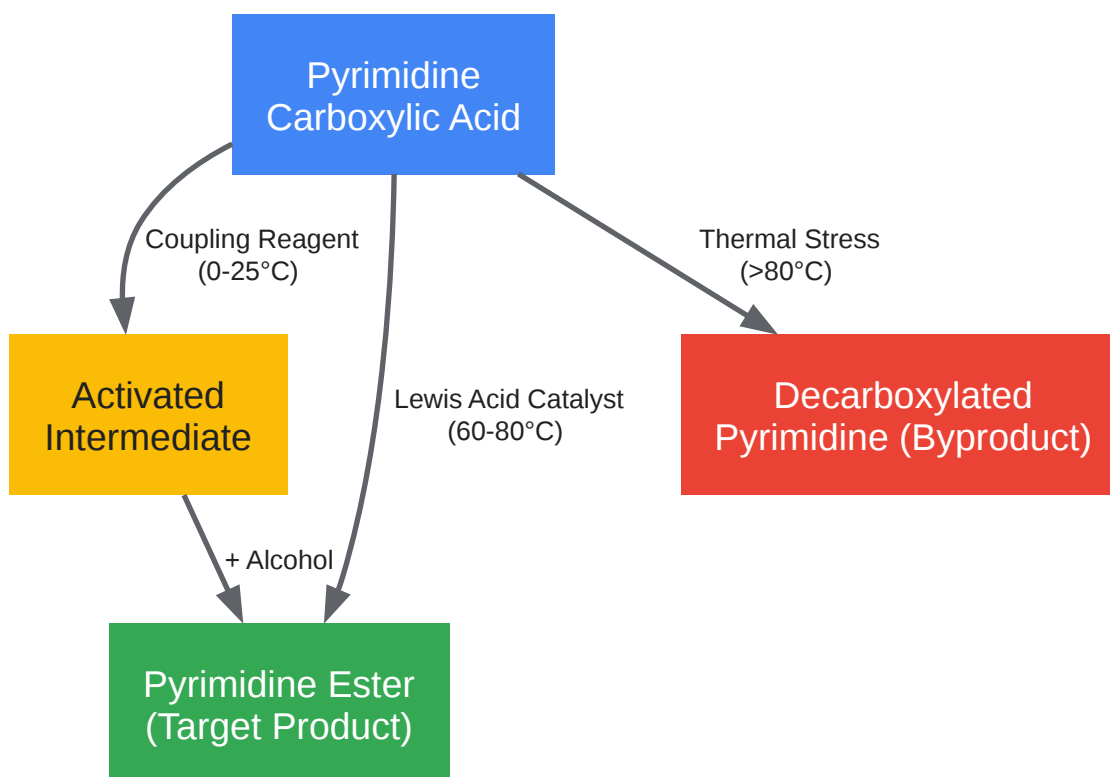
Pyrimidine Carboxylic Acid

Coupling Reagent
(0-25°C)

Thermal Stress
(>80°C)

Activated Intermediate

Lewis Acid Catalyst
(60-80°C)

Decarboxylated Pyrimidine (Byproduct)

+ Alcohol

Pyrimidine Ester
(Target Product)